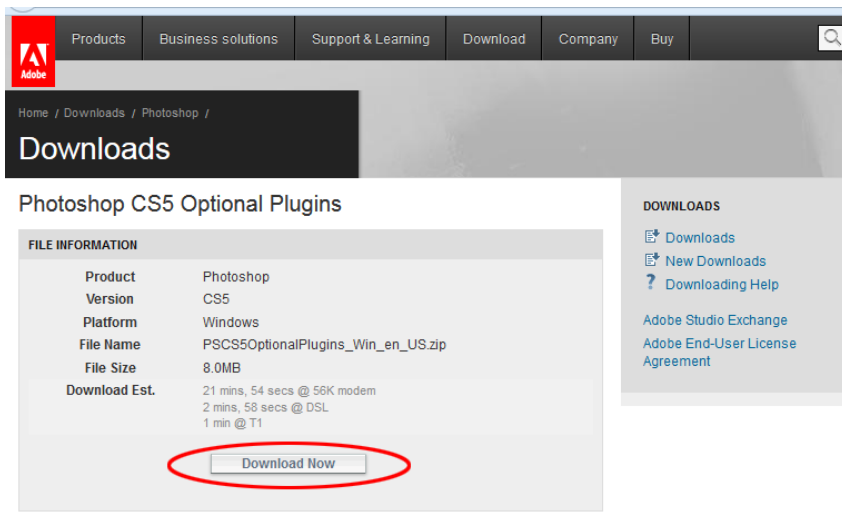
Adobe

Products | Business solutions | Support & Learning | Download | Company | Buy

Home / Downloads / Photoshop /

Downloads

Photoshop CS5 Optional Plugins

FILE INFORMATION

| | |
|---|---|
| Product | Photoshop |
| Version | CS5 |
| Platform | Windows |
| File Name | PSCS5OptionalPlugins_Win_en_US.zip |
| File Size | 8.0MB |
| Download Est. | 21 mins, 54 secs @ 56K modem<br>2 mins, 58 secs @ DSL<br>1 min @ T1 |

Download Now

DOWNLOADS

Downloads
New Downloads
Downloading Help

Adobe Studio Exchange
Adobe End-User License Agreement